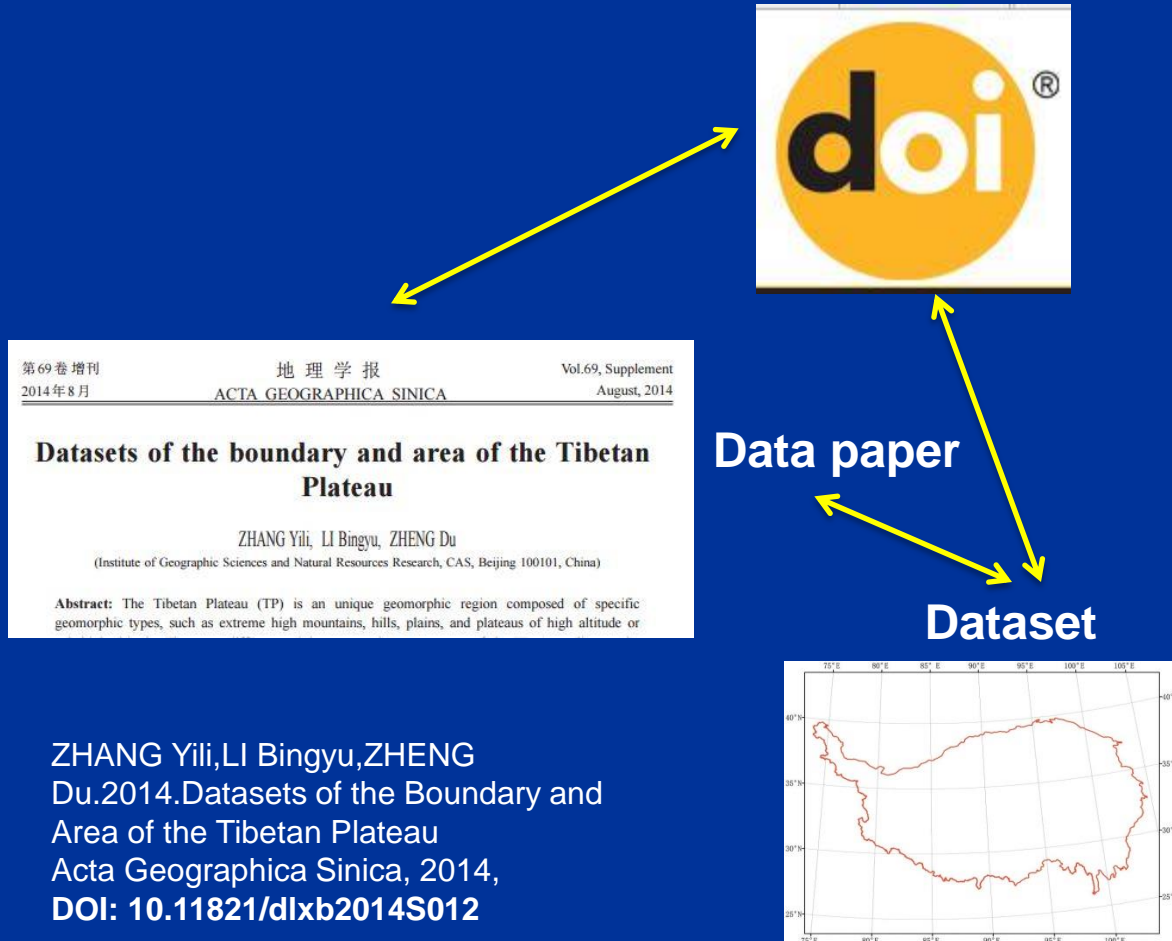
doi®

第69卷 增刊
2014年8月

地 理 学 报
ACTA GEOGRAPHICA SINICA

Vol.69, Supplement
August, 2014

Datasets of the boundary and area of the Tibetan Plateau

ZHANG Yili, LI Bingyu, ZHENG Du
(Institute of Geographic Sciences and Natural Resources Research, CAS, Beijing 100101, China)

Abstract: The Tibetan Plateau (TP) is an unique geomorphic region composed of specific geomorphic types, such as extreme high mountains, hills, plains, and plateaus of high altitude or

Data paper

Dataset

75° E 80° E 85° E 90° E 95° E 100° E 105° E
40° N
35° N
30° N
25° N
40°
35°
30°
25°

ZHANG Yili,LI Bingyu,ZHENG Du.2014.Datasets of the Boundary and Area of the Tibetan Plateau
Acta Geographica Sinica, 2014,
DOI: 10.11821/dlxb2014S012